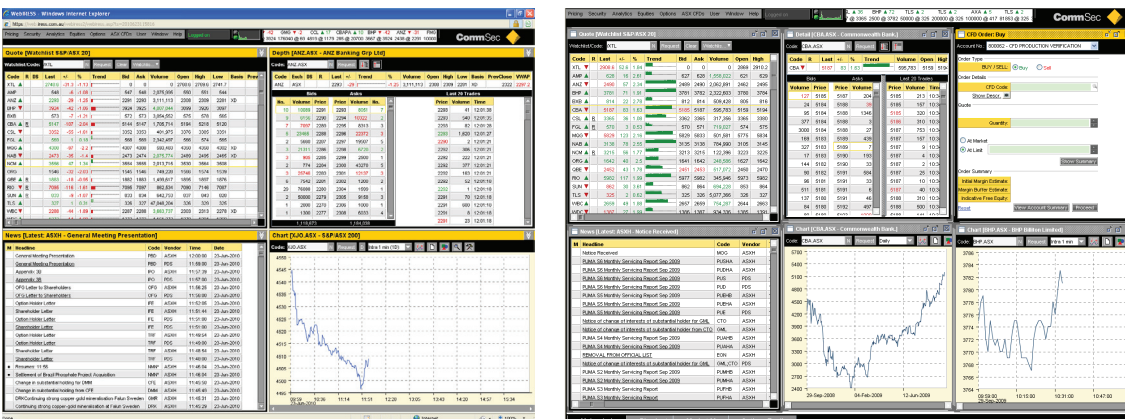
WebIRESS - Windows Internet Explorer

Pricing Security Analytics Equities Options ASX CFDs User Window Help

CommSec

Quote [Watchlist S&P/ASX 20]

Depth [ANZ.ASX - ANZ Banking Grp Ltd]

News [Latest: ASXH - General Meeting Presentation]

| Headline | Code | Vendor | Time | Date |
|---|---|---|---|---|
| General Meeting Presentation | PRD | ASXH | 12:00:00 | 23-Jun-2010 |
| General Meeting Presentation | PRD | ASX | 11:59:36 | 23-Jun-2010 |
| Appendix 3B | IPO | ASXH | 11:57:28 | 23-Jun-2010 |
| Appendix 3B | IPO | PDS | 11:57:06 | 23-Jun-2010 |
| OFG Letter to Shareholders | OFG | ASXH | 11:56:15 | 23-Jun-2010 |
| OFG Letter to Shareholders | OFG | PDS | 11:56:00 | 23-Jun-2010 |
| Option Holder Letter | IFE | ASXH | 11:55:28 | 23-Jun-2010 |
| Shareholder Letter | IFE | ASXH | 11:51:44 | 23-Jun-2010 |
| Option Holder Letter | IFE | PDS | 11:51:09 | 23-Jun-2010 |
| Shareholder Letter | IFE | PDS | 11:50:39 | 23-Jun-2010 |
| Option Holder Letter | TRF | ASXH | 11:50:06 | 23-Jun-2010 |
| Option Holder Letter | TRF | PDS | 11:49:54 | 23-Jun-2010 |
| Shareholder Letter | TRF | ASXH | 11:48:54 | 23-Jun-2010 |
| Shareholder Letter | TRF | PDS | 11:48:41 | 23-Jun-2010 |
| Resumes 11:55 | NMM | ASXH | 11:48:34 | 23-Jun-2010 |
| Settlement of Brazil Phosphate Project Acquisition | NMM | ASXH | 11:48:32 | 23-Jun-2010 |
| Change in substantial holding for DMM | CFE | ASXH | 11:46:16 | 23-Jun-2010 |
| Change in substantial holding for DMM | CFE | PDS | 11:45:35 | 23-Jun-2010 |
| DRKContinuing strong copper-gold mineralisation Falun Sweden | DRK | ASXH | 11:45:31 | 23-Jun-2010 |
| Continuing strong copper-gold mineralisation at Falun Sweden | DRK | PDS | 11:45:16 | 23-Jun-2010 |

Chart [XJO.ASX - S&P/ASX 200]

Pricing Security Analytics Equities Options ASX CFDs User Window Help

CommSec

Quote [Watchlist S&P/ASX 20]

Detail [CBA.ASX - Commonwealth Bank]

CFD Order: Buy

Account No. | Order Type | BUY / SELL | Buy | Sell | Order Details | CFD Code | Show Depth | Quote | Quantity | At Market | At Limit | Show Summary | Order Summary | Initial Margin Estimate | Margin Buffer Estimate | Indicative Free Equity | Reset | View Account Summary | Proceed

News [Latest: ASXH - Notice Received]

| Headline | Code | Vendor |
|---|---|---|
| Notice Received | MOG | ASXH |
| PUMA 25 Monthly Servicing Report Sep 2009 | PUDHA | ASXH |
| PUMA 25 Monthly Servicing Report Sep 2009 | PUS | PDS |
| PUMA 25 Monthly Servicing Report Sep 2009 | PUD | PDS |
| Notice of change of interests of substantial holder for GML | CTO | ASXH |
| Notice of change of interests of substantial holder from CTO | GML | ASXH |
| REMOVAL FROM OFFICIAL LIST | EON | ASXH |

Chart [CBA.ASX - Commonwealth Bank]

Chart [BHP.ASX - BHP Billiton Limited]